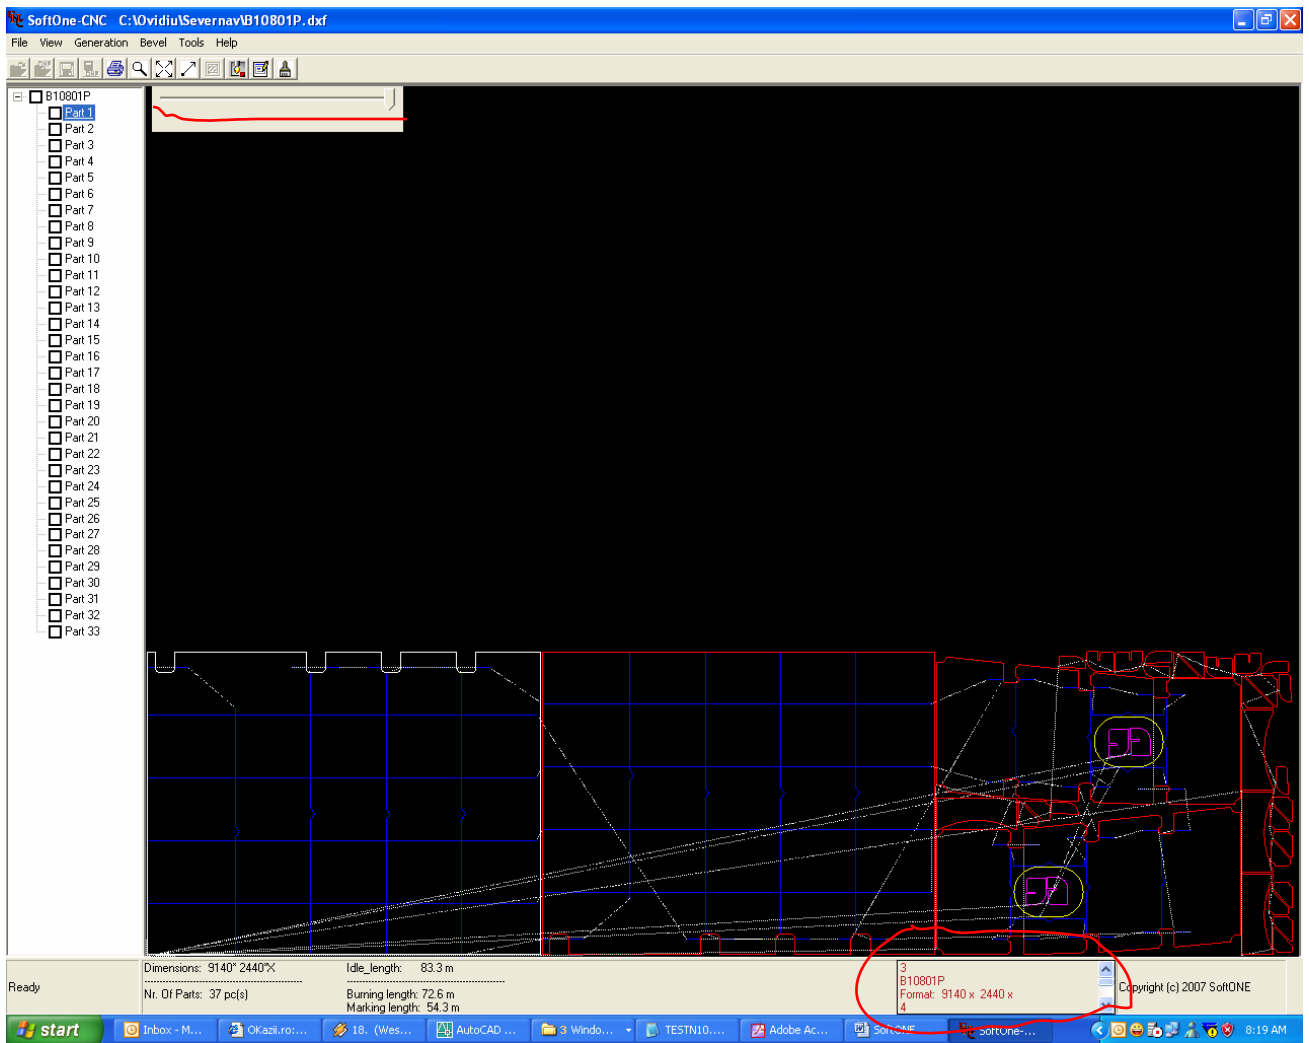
SoftOne-CNC C:\Ovidiu\Severnav\B10801P.dxf

File View Generation Bevel Tools Help

B10801P
Part 1
Part 2
Part 3
Part 4
Part 5
Part 6
Part 7
Part 8
Part 9
Part 10
Part 11
Part 12
Part 13
Part 14
Part 15
Part 16
Part 17
Part 18
Part 19
Part 20
Part 21
Part 22
Part 23
Part 24
Part 25
Part 26
Part 27
Part 28
Part 29
Part 30
Part 31
Part 32
Part 33

Ready

Dimensions: 9140° 2440°X
Nr. Of Parts: 37 pc(s)

Idle_length: 83.3 m
Burning length: 72.6 m
Marking length: 54.3 m

3
B10801P
Format: 9140 x 2440 x
4

Copyright (c) 2007 SoftONE

start | Inbox - M... | OKazii.ro:... | 18. (Wes... | AutoCAD ... | 3 Windo... | TESTN10.... | Adobe Ac... | SoftONE | SoftOne-... | 8:19 AM